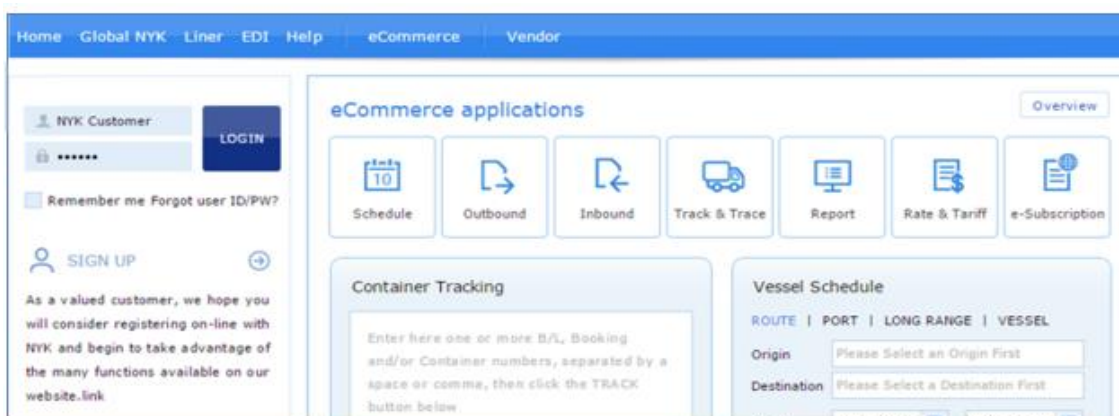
Home Global NYK Liner EDI Help eCommerce Vendor

NYK Customer
••••••
LOGIN

Remember me Forgot user ID/PW?

SIGN UP

As a valued customer, we hope you will consider registering on-line with NYK and begin to take advantage of the many functions available on our website.link

eCommerce applications

Overview

10
Schedule

Outbound

Inbound

Track & Trace

Report

Rate & Tariff

e-Subscription

Container Tracking

Enter here one or more B/L, Booking and/or Container numbers, separated by a space or comma, then click the TRACK button below

Vessel Schedule

ROUTE | PORT | LONG RANGE | VESSEL

Origin Please Select an Origin First

Destination Please Select a Destination First